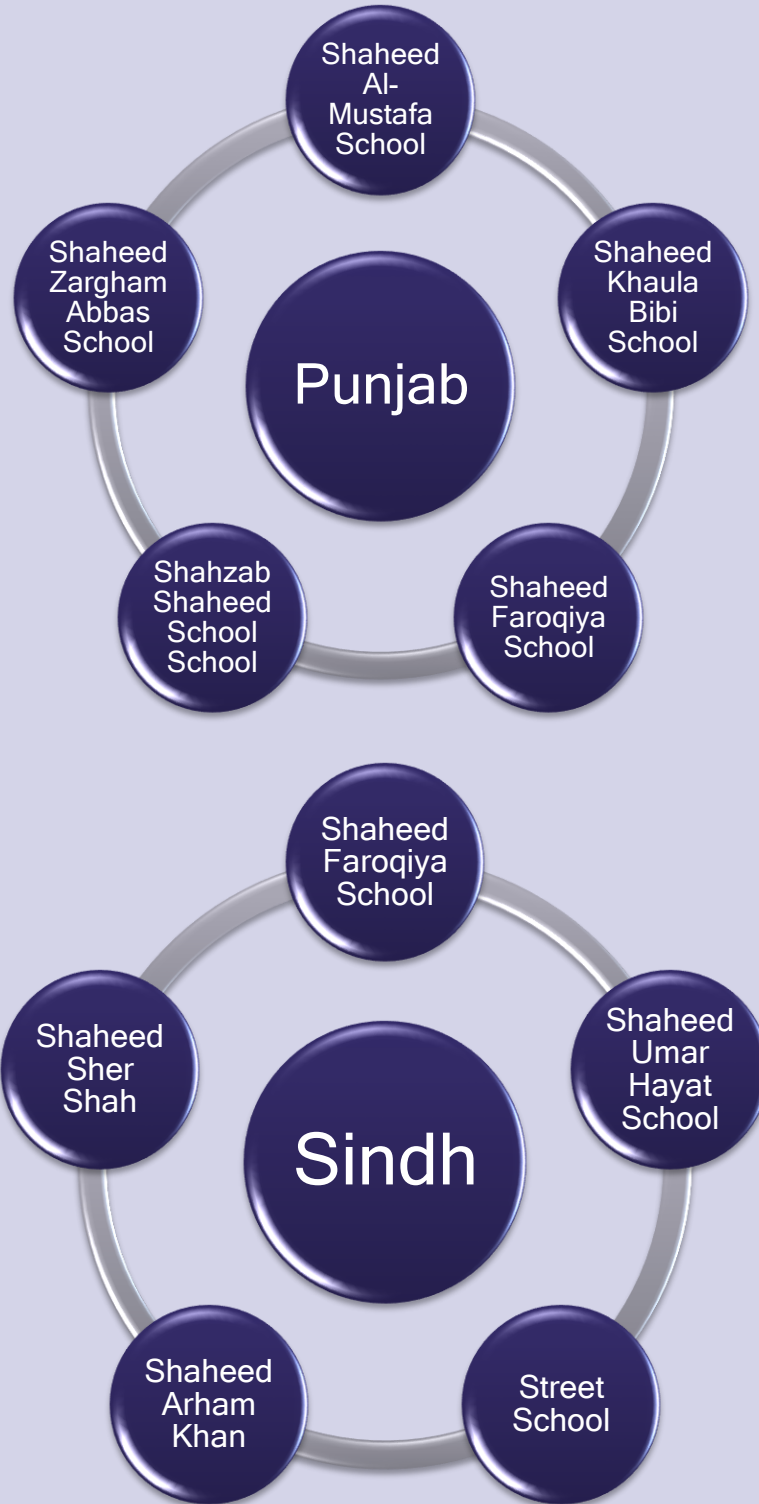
Punjab

Shaheed Al-Mustafa School

Shaheed Khaula Bibi School

Shaheed Faroqiya School

Shahzab Shaheed School School

Shaheed Zargham Abbas School

Sindh

Shaheed Faroqiya School

Shaheed Umar Hayat School

Street School

Shaheed Arham Khan

Shaheed Sher Shah